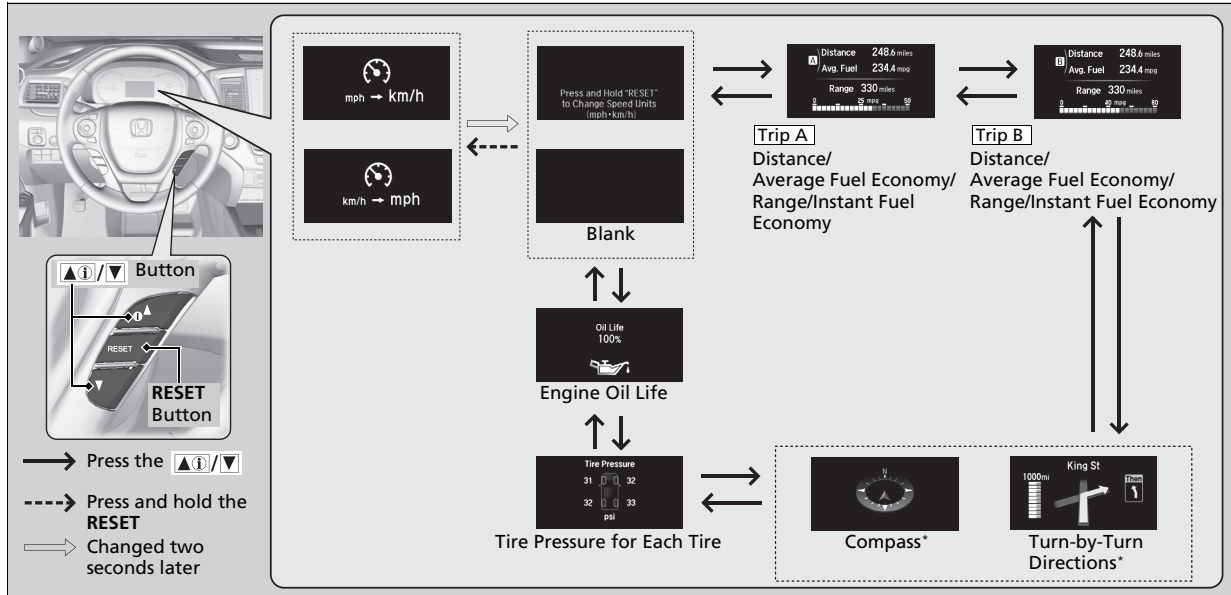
mph → km/h

km/h → mph

Press and Hold "RESET" to Change Speed Units (mph•km/h)

Blank

A Distance 248.6 miles
Avg. Fuel 234.4 mpg
Range 330 miles
0 25 mpg 50

Trip A
Distance/ Average Fuel Economy/ Range/Instant Fuel Economy

B Distance 248.6 miles
Avg. Fuel 234.4 mpg
Range 330 miles
0 40 mpg 80

Trip B
Distance/ Average Fuel Economy/ Range/Instant Fuel Economy

Oil Life
100%

Engine Oil Life

Tire Pressure
31 32
32 33
psi

Tire Pressure for Each Tire

N

Compass*

King St
1000mi
Then

Turn-by-Turn Directions*

▲ⓘ/▼ Button

RESET

RESET Button

Press the ▲ⓘ/▼

Press and hold the RESET

Changed two seconds later